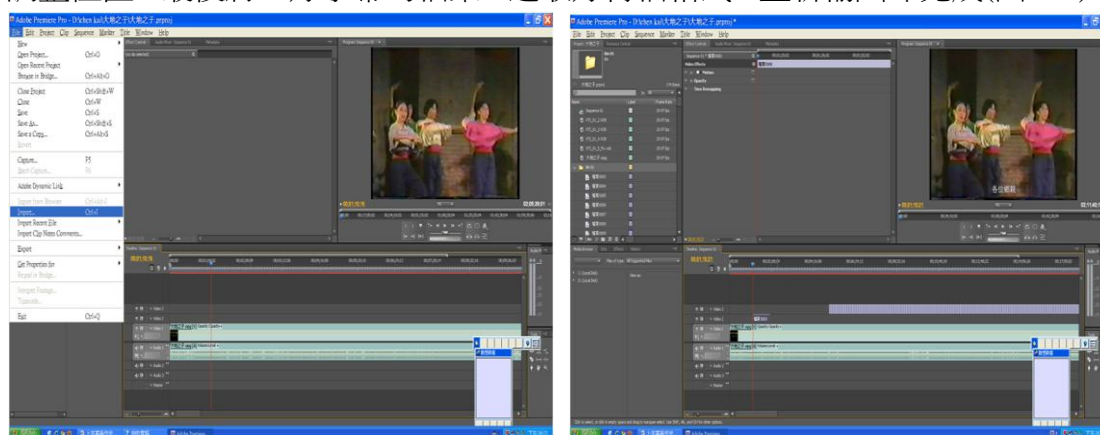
Adobe Premiere Pro - D:\chen kai\大地之子\大地之子.prproj

File Edit Project Clip Sequence Marker Title Window Help

New
Open Project... Ctrl+O
Open Recent Project
Browse in Bridge... Ctrl+Alt+O
Close Project Ctrl+Shift+W
Close Ctrl+W
Save Ctrl+S
Save As... Ctrl+Shift+S
Save a Copy... Ctrl+Alt+S
Revert
Capture... F5
Batch Capture... F6
Adobe Dynamic Link
Import from Browser Ctrl+Alt+I
Import... Ctrl+I
Import Recent File
Import Clip Notes Comments...
Export
Get Properties for
Reveal in Bridge...
Interpret Footage...
Timecode...
Exit Ctrl+Q

Adobe Premiere Pro - D:\chen kai\大地之子\大地之子.prproj *

File Edit Project Clip Sequence Marker Title Window Help

Video Effects
Motion
Opacity
Time Remapping

各位观众